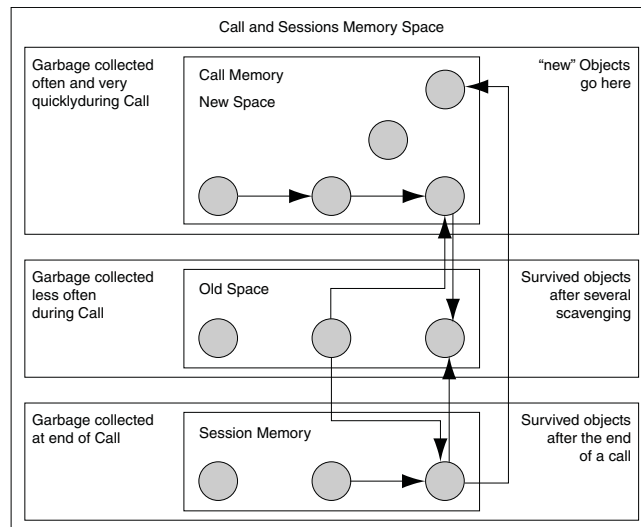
Call and Sessions Memory Space

Garbage collected often and very quicklyduring Call

Call Memory

New Space

"new" Objects go here

Garbage collected less often during Call

Old Space

Survived objects after several scavenging

Garbage collected at end of Call

Session Memory

Survived objects after the end of a call